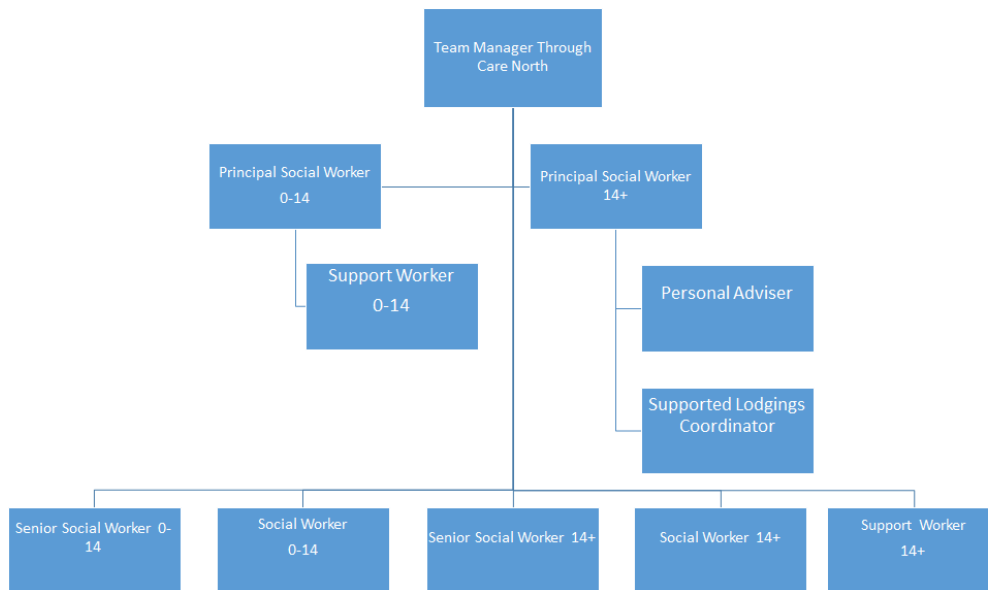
Team Manager Through Care North

Principal Social Worker 0-14

Principal Social Worker 14+

Support Worker 0-14

Personal Adviser

Supported Lodgings Coordinator

Senior Social Worker 0-14

Social Worker 0-14

Senior Social Worker 14+

Social Worker 14+

Support Worker 14+